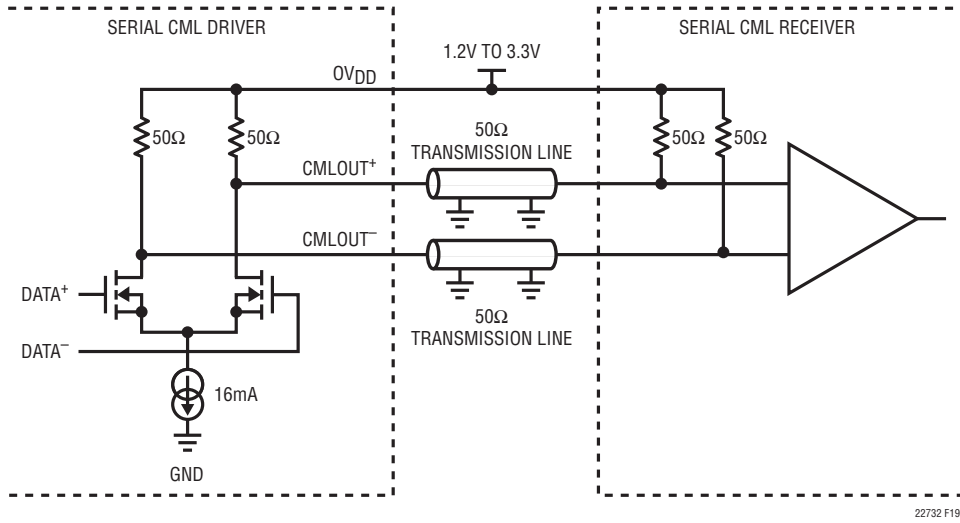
SERIAL CML DRIVER

SERIAL CML RECEIVER

1.2V TO 3.3V

$OV_{DD}$

$50\Omega$

$50\Omega$

$50\Omega$
TRANSMISSION LINE

$50\Omega$

$50\Omega$

$CMLOUT^{+}$

$CMLOUT^{-}$

$DATA^{+}$

$DATA^{-}$

$50\Omega$
TRANSMISSION LINE

16mA

GND

22732 F19